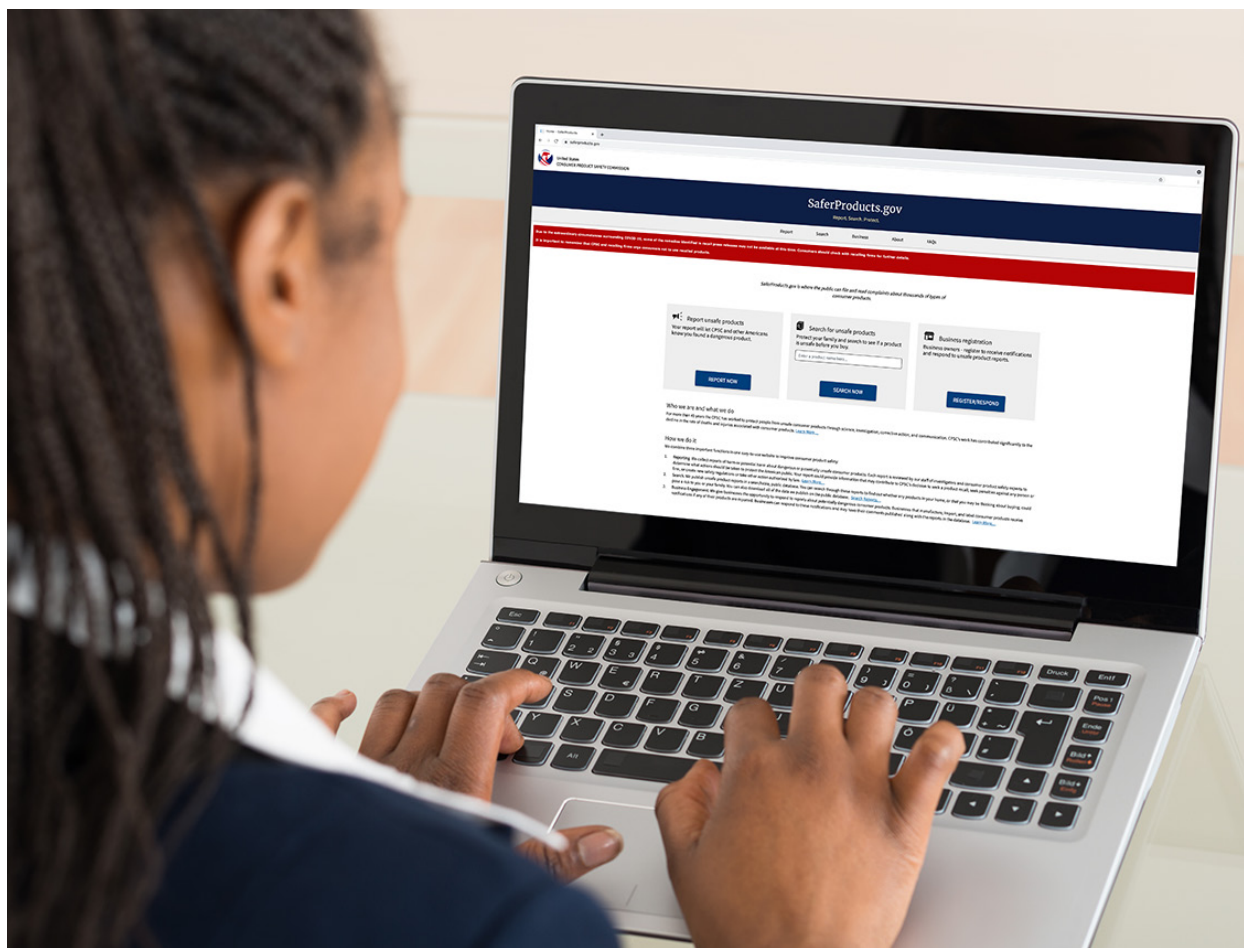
United States
CONSUMER PRODUCT SAFETY COMMISSION

SaferProducts.gov
Report. Search. Protect.

Report Search Business About FAQs

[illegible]

SaferProducts.gov is where the public can file and read complaints about thousands of types of consumer products.

Report unsafe products
Your report will let CPSC and other Americans know you found a dangerous product.
REPORT NOW

Search for unsafe products
Protect your family and search to see if a product is unsafe before you buy.
Enter a product name/item...
SEARCH NOW

Business registration
Business owners - register to receive notifications and respond to unsafe product reports.
REGISTER/RESPOND

Who we are and what we do
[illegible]

How we do it
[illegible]

Esc
Druck
Entf
Pos 1
Ende
Bild
Bild
Alt